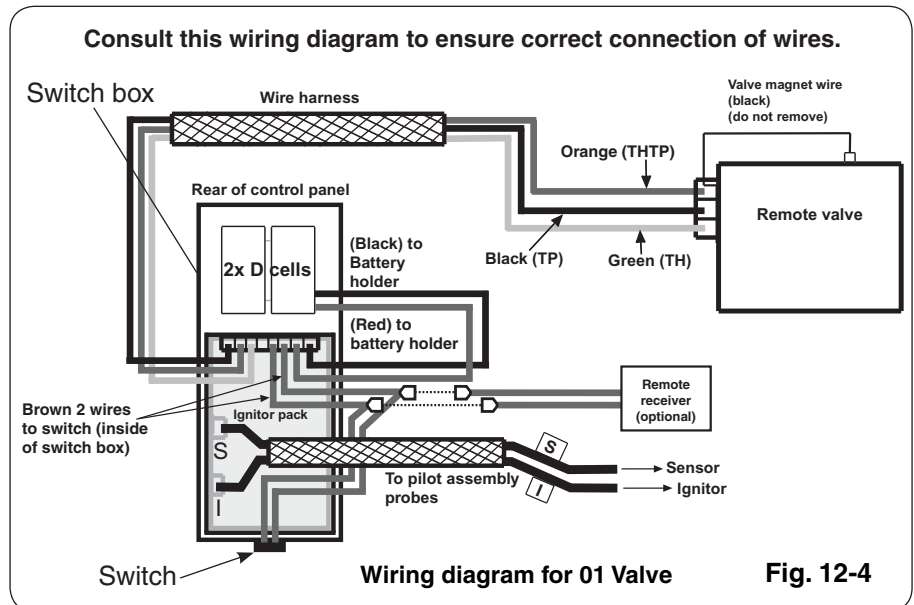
Consult this wiring diagram to ensure correct connection of wires.

Switch box

Wire harness

Valve magnet wire (black) (do not remove)

Orange (THTP)

Rear of control panel

Remote valve

2x D cells

(Black) to Battery holder

Black (TP)

Green (TH)

(Red) to battery holder

Remote receiver (optional)

Brown 2 wires to switch (inside of switch box)

Ignitor pack

S

I

S

I

Sensor

Ignitor

To pilot assembly probes

Switch

Wiring diagram for 01 Valve

Fig. 12-4